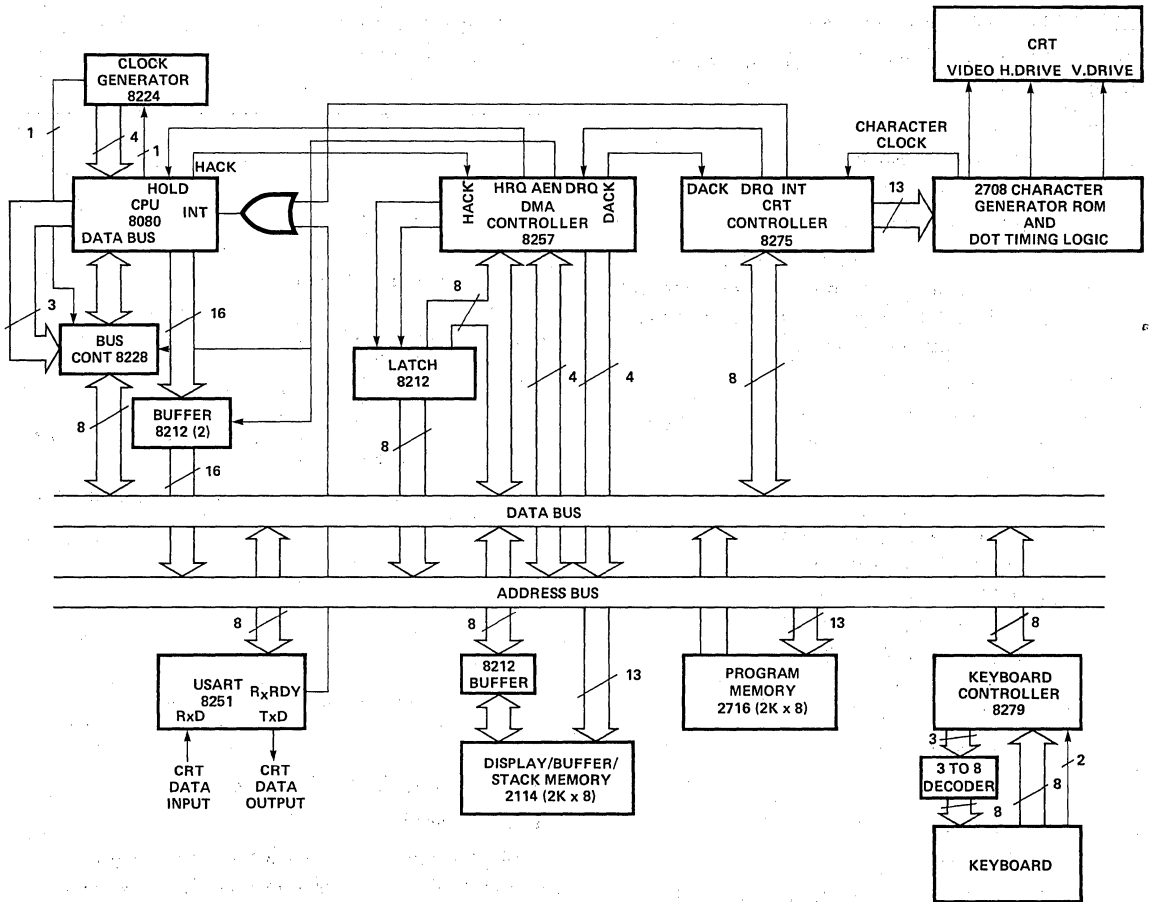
CLOCK GENERATOR 8224

1

4

1

HACK

HOLD
CPU
8080
INT
DATA BUS

3

BUS CONT 8228

16

8

BUFFER 8212 (2)

16

HACK

HRQ AEN DRQ
DMA CONTROLLER 8257

DACK

8

LATCH 8212

8

4

4

DACK DRQ INT
CRT CONTROLLER 8275

8

CRT
VIDEO H.DRIVE V.DRIVE

CHARACTER CLOCK

13

2708 CHARACTER GENERATOR ROM AND DOT TIMING LOGIC

DATA BUS

ADDRESS BUS

8

USART 8251
$R_XRDY$
RxD TxD

CRT DATA INPUT

CRT DATA OUTPUT

8

8212 BUFFER

13

DISPLAY/BUFFER/ STACK MEMORY 2114 (2K x 8)

13

PROGRAM MEMORY 2716 (2K x 8)

8

KEYBOARD CONTROLLER 8279

3

3 TO 8 DECODER

8

8

2

KEYBOARD